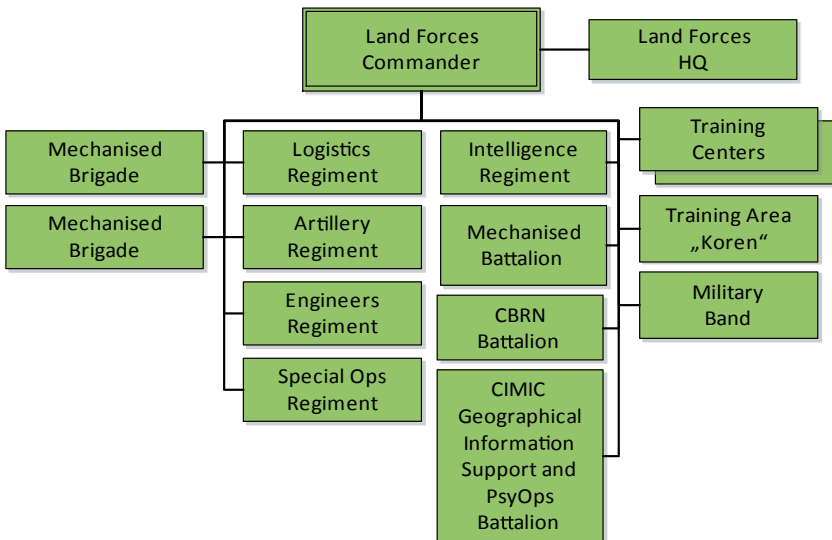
Land Forces Commander

Land Forces HQ

Mechanised Brigade

Mechanised Brigade

Logistics Regiment

Artillery Regiment

Engineers Regiment

Special Ops Regiment

Intelligence Regiment

Mechanised Battalion

CBRN Battalion

CIMIC Geographical Information Support and PsyOps Battalion

Training Centers

Training Area „Koren“

Military Band